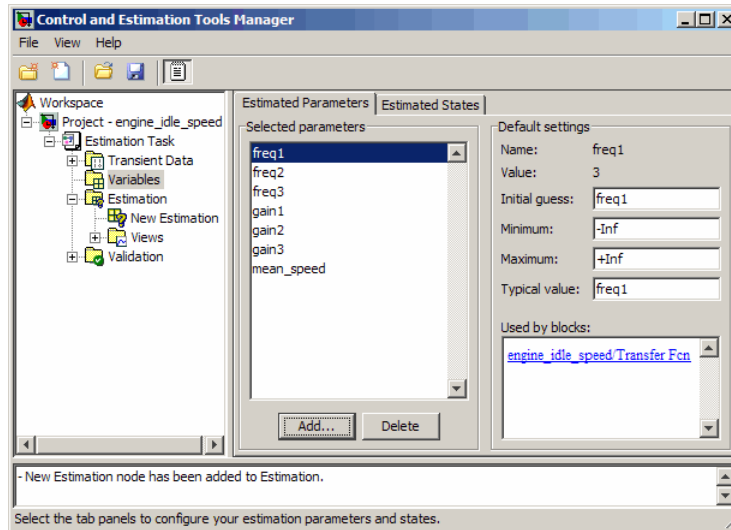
Control and Estimation Tools Manager

File View Help

Workspace
Project - engine_idle_speed
Estimation Task
Transient Data
Variables
Estimation
New Estimation
Views
Validation

Estimated Parameters | Estimated States

Selected parameters
freq1
freq2
freq3
gain1
gain2
gain3
mean_speed

Add... Delete

Default settings
Name: freq1
Value: 3
Initial guess: freq1
Minimum: -Inf
Maximum: +Inf
Typical value: freq1

Used by blocks:
engine_idle_speed/Transfer Fcn

- New Estimation node has been added to Estimation.

Select the tab panels to configure your estimation parameters and states.